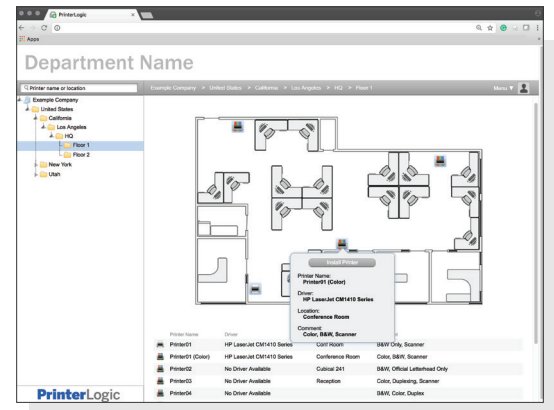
PrinterLogic

Apps

Department Name

Printer name or location

Example Company > United States > California > Los Angeles > HQ > Floor 1

Menu

Example Company
United States
California
Los Angeles
HQ
Floor 1
Floor 2
New York
Utah

Install Printer

Printer Name:
Printer01 (Color)

Driver:
HP LaserJet CM1410 Series

Location:
Conference Room

Comment:
Color, B&W, Scanner

| Printer Name | Driver | | |
|---|---|---|---|
| Printer01 | HP LaserJet CM1410 Series | Conf Room | B&W Only, Scanner |
| Printer01 (Color) | HP LaserJet CM1410 Series | Conference Room | Color, B&W, Scanner |
| Printer02 | No Driver Available | Cubical 241 | B&W, Official Letterhead Only |
| Printer03 | No Driver Available | Reception | Color, Duplexing, Scanner |
| Printer04 | No Driver Available | | Color, Duplex |

PrinterLogic